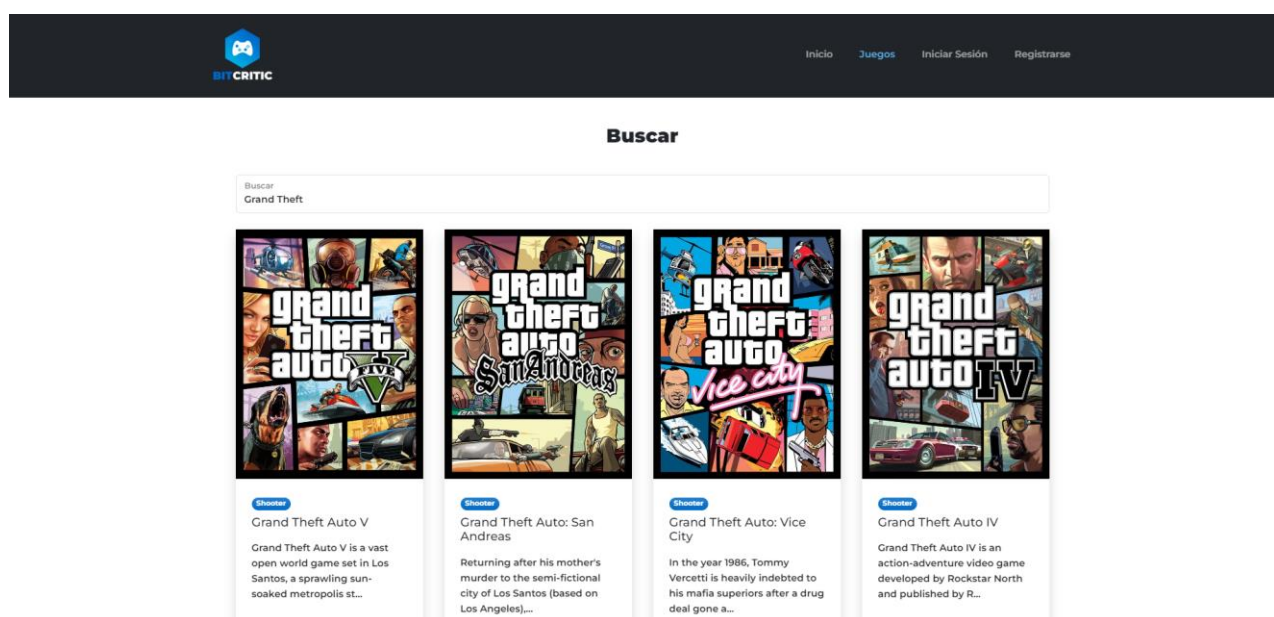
BITCRITIC

Inicio Juegos Iniciar Sesión Registrarse

Buscar

Buscar
Grand Theft

grand theft auto V FIVE

Shooter
Grand Theft Auto V
Grand Theft Auto V is a vast open world game set in Los Santos, a sprawling sun-soaked metropolis st...

grand theft auto San Andreas

Shooter
Grand Theft Auto: San Andreas
Returning after his mother's murder to the semi-fictional city of Los Santos (based on Los Angeles),...

grand theft auto Vice City

Shooter
Grand Theft Auto: Vice City
In the year 1986, Tommy Vercetti is heavily indebted to his mafia superiors after a drug deal gone a...

grand theft auto IV

Shooter
Grand Theft Auto IV
Grand Theft Auto IV is an action-adventure video game developed by Rockstar North and published by R...